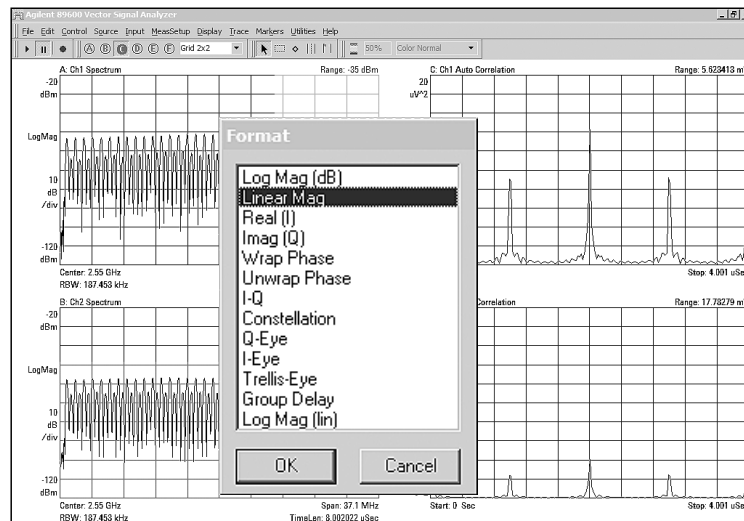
Agilent 89600 Vector Signal Analyzer

File Edit Control Source Input MeasSetup Display Trace Markers Utilities Help

A B C D E F Grid 2x2 50% Color Normal

A: Ch1 Spectrum Range: -35 dBm

-20 dBm

LogMag

10 dB /div

-120 dBm

Center: 2.55 GHz
RBW: 187.453 kHz

C: Ch1 Auto Correlation Range: 5.623413 m

20 uV^2

Stop: 4.001 uSe

B: Ch2 Spectrum

-20 dBm

LogMag

10 dB /div

-120 dBm

Center: 2.55 GHz Span: 37.1 MHz
RBW: 187.453 kHz TimeLen: 8.002022 uSec

Correlation Range: 17.78279 m

Start: 0 Sec Stop: 4.001 uSe

Format

Log Mag (dB)
Linear Mag
Real (I)
Imag (Q)
Wrap Phase
Unwrap Phase
I-Q
Constellation
Q-Eye
I-Eye
Trellis-Eye
Group Delay
Log Mag (lin)

OK Cancel